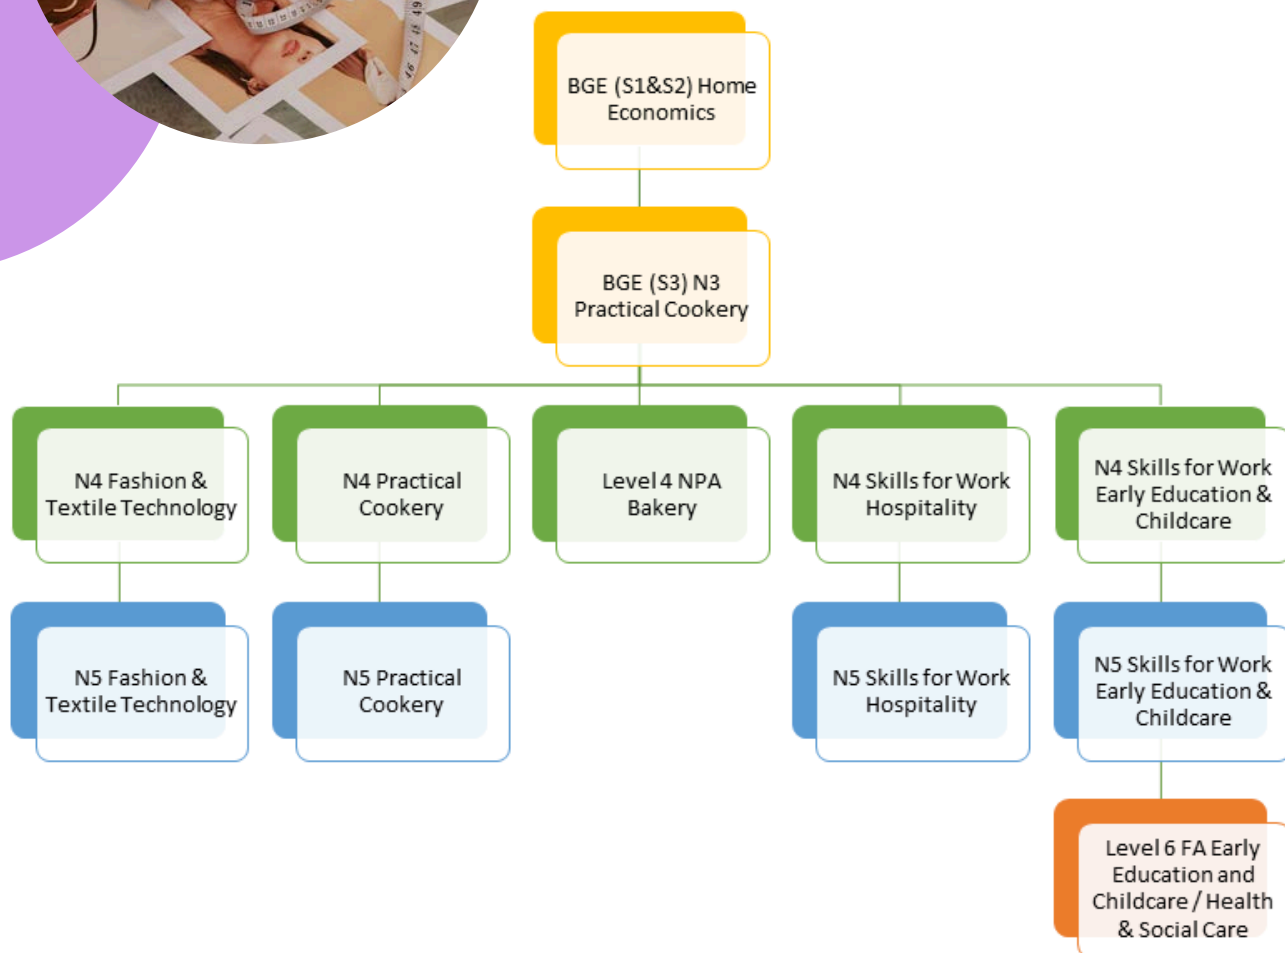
BGE (S1&S2) Home Economics

BGE (S3) N3 Practical Cookery

N4 Fashion & Textile Technology

N4 Practical Cookery

Level 4 NPA Bakery

N4 Skills for Work Hospitality

N4 Skills for Work Early Education & Childcare

N5 Fashion & Textile Technology

N5 Practical Cookery

N5 Skills for Work Hospitality

N5 Skills for Work Early Education & Childcare

Level 6 FA Early Education and Childcare / Health & Social Care